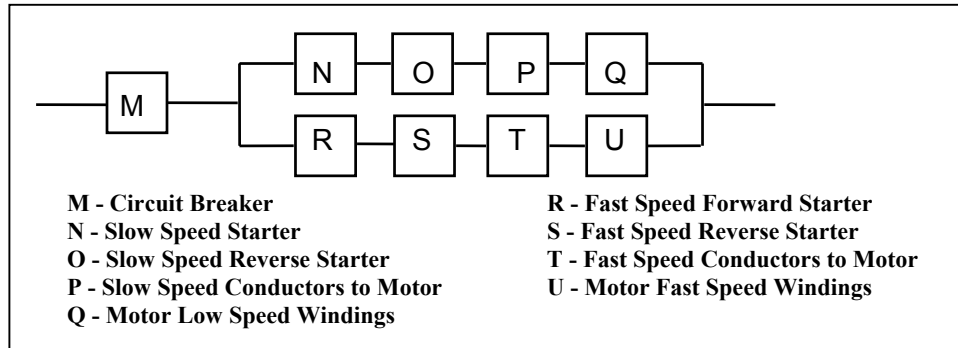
M

N O P Q

R S T U

M - Circuit Breaker
N - Slow Speed Starter
O - Slow Speed Reverse Starter
P - Slow Speed Conductors to Motor
Q - Motor Low Speed Windings

R - Fast Speed Forward Starter
S - Fast Speed Reverse Starter
T - Fast Speed Conductors to Motor
U - Motor Fast Speed Windings